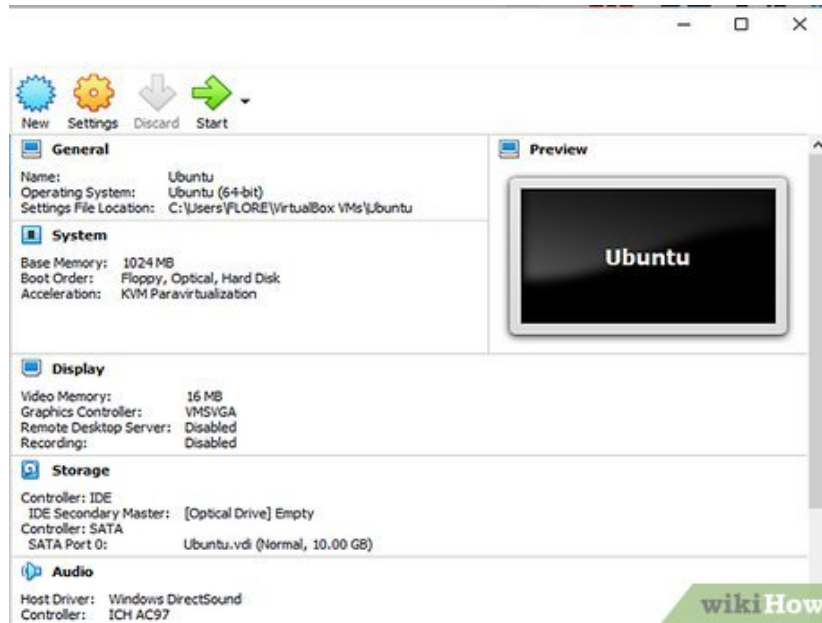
New Settings Discard Start

General

Name: Ubuntu
Operating System: Ubuntu (64-bit)
Settings File Location: C:\Users\FLORE\VirtualBox VMs\Ubuntu

System

Base Memory: 1024 MB
Boot Order: Floppy, Optical, Hard Disk
Acceleration: KVM Paravirtualization

Preview

Ubuntu

Display

Video Memory: 16 MB
Graphics Controller: VMSVGA
Remote Desktop Server: Disabled
Recording: Disabled

Storage

Controller: IDE
IDE Secondary Master: [Optical Drive] Empty
Controller: SATA
SATA Port 0: Ubuntu.vdi (Normal, 10.00 GB)

Audio

Host Driver: Windows DirectSound
Controller: ICH AC97

wikiHow